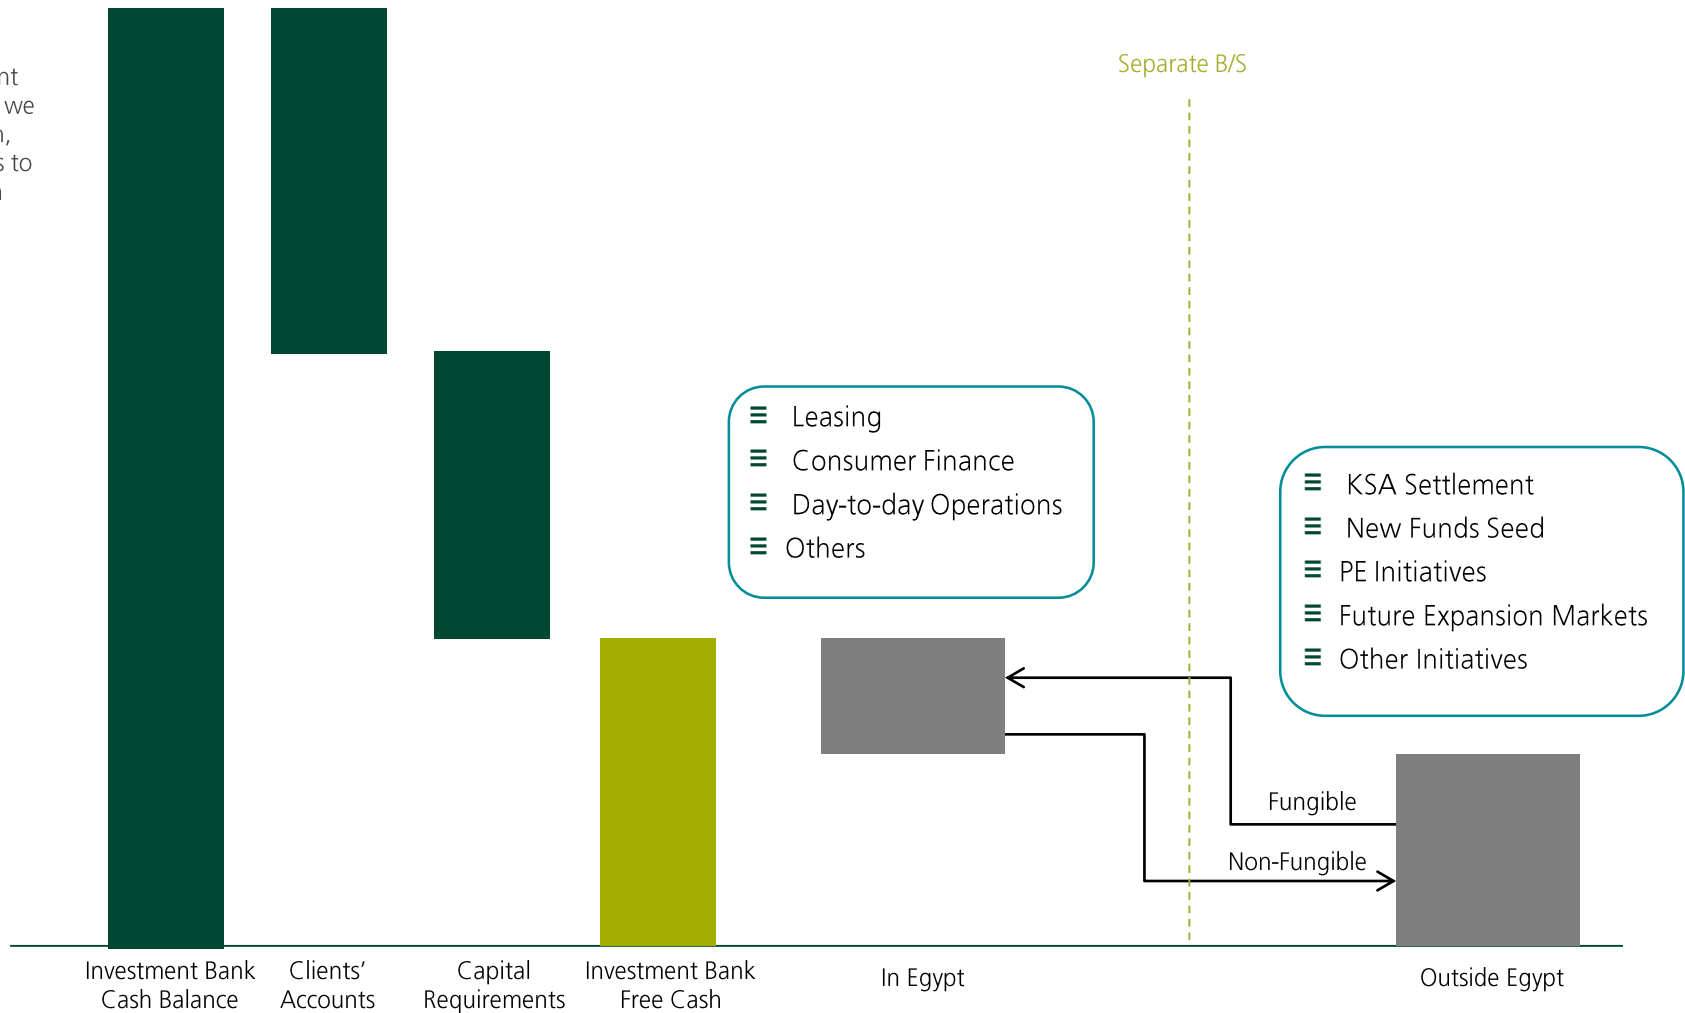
nt
we
n,
s to
n

Separate B/S

≡ Leasing
≡ Consumer Finance
≡ Day-to-day Operations
≡ Others

≡ KSA Settlement
≡ New Funds Seed
≡ PE Initiatives
≡ Future Expansion Markets
≡ Other Initiatives

Fungible

Non-Fungible

Investment Bank Cash Balance

Clients' Accounts

Capital Requirements

Investment Bank Free Cash

In Egypt

Outside Egypt